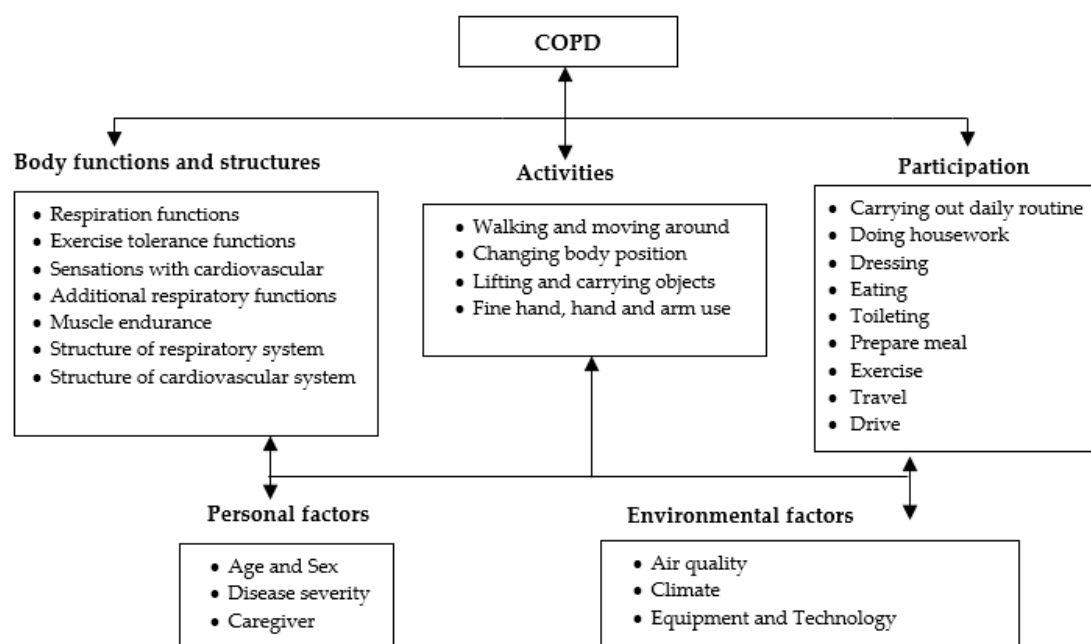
COPD

Body functions and structures

- Respiration functions
- Exercise tolerance functions
- Sensations with cardiovascular
- Additional respiratory functions
- Muscle endurance
- Structure of respiratory system
- Structure of cardiovascular system

Activities

- Walking and moving around
- Changing body position
- Lifting and carrying objects
- Fine hand, hand and arm use

Participation

- Carrying out daily routine
- Doing housework
- Dressing
- Eating
- Toileting
- Prepare meal
- Exercise
- Travel
- Drive

Personal factors

- Age and Sex
- Disease severity
- Caregiver

Environmental factors

- Air quality
- Climate
- Equipment and Technology